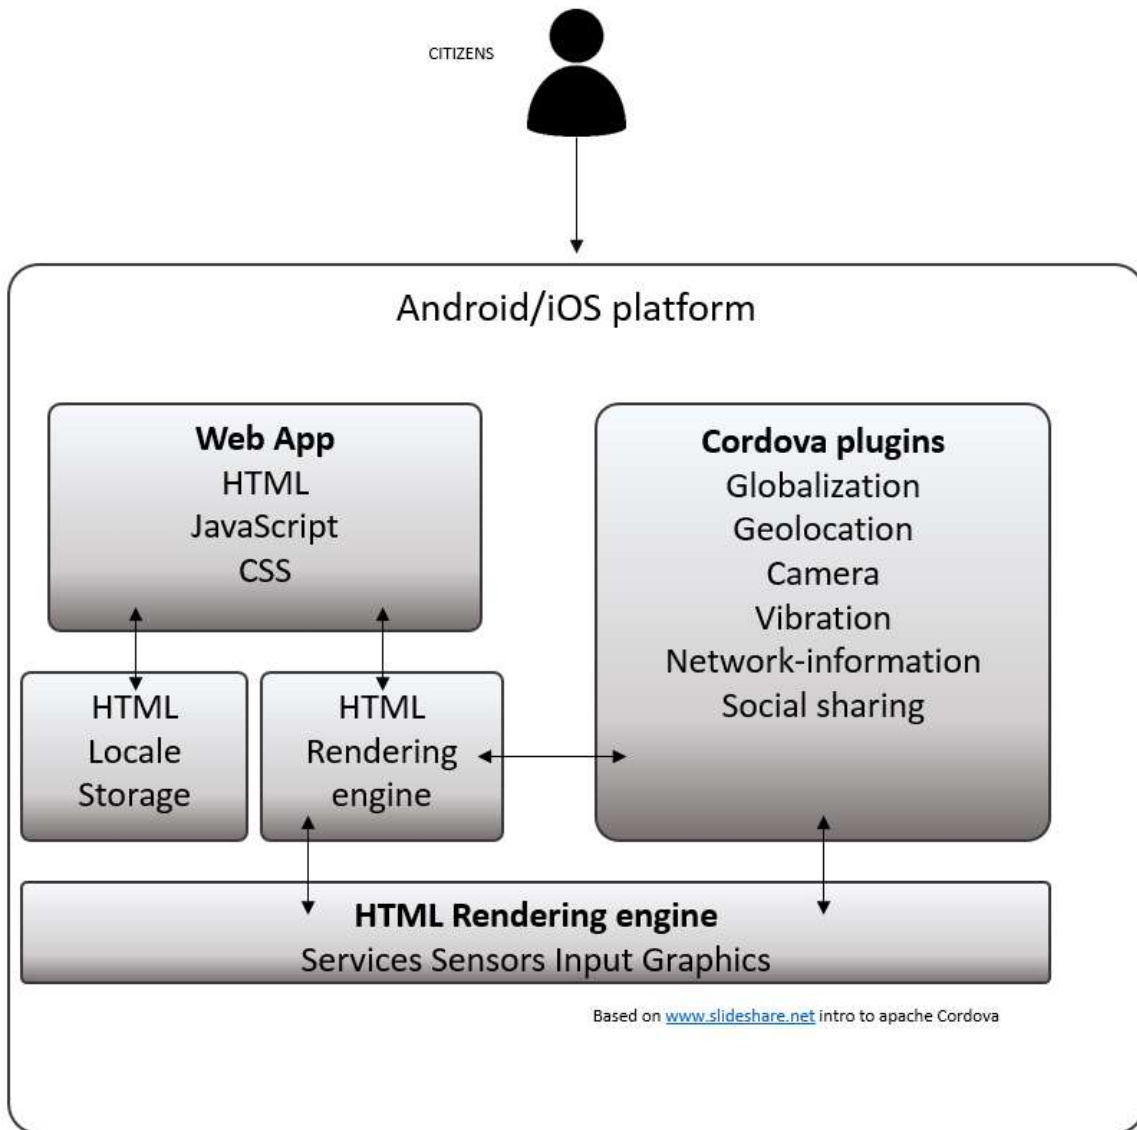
CITIZENS

Android/iOS platform

**Web App**
HTML
JavaScript
CSS

**Cordova plugins**
Globalization
Geolocation
Camera
Vibration
Network-information
Social sharing

HTML
Locale
Storage

HTML
Rendering
engine

**HTML Rendering engine**
Services Sensors Input Graphics

Based on www.slideshare.net intro to apache Cordova